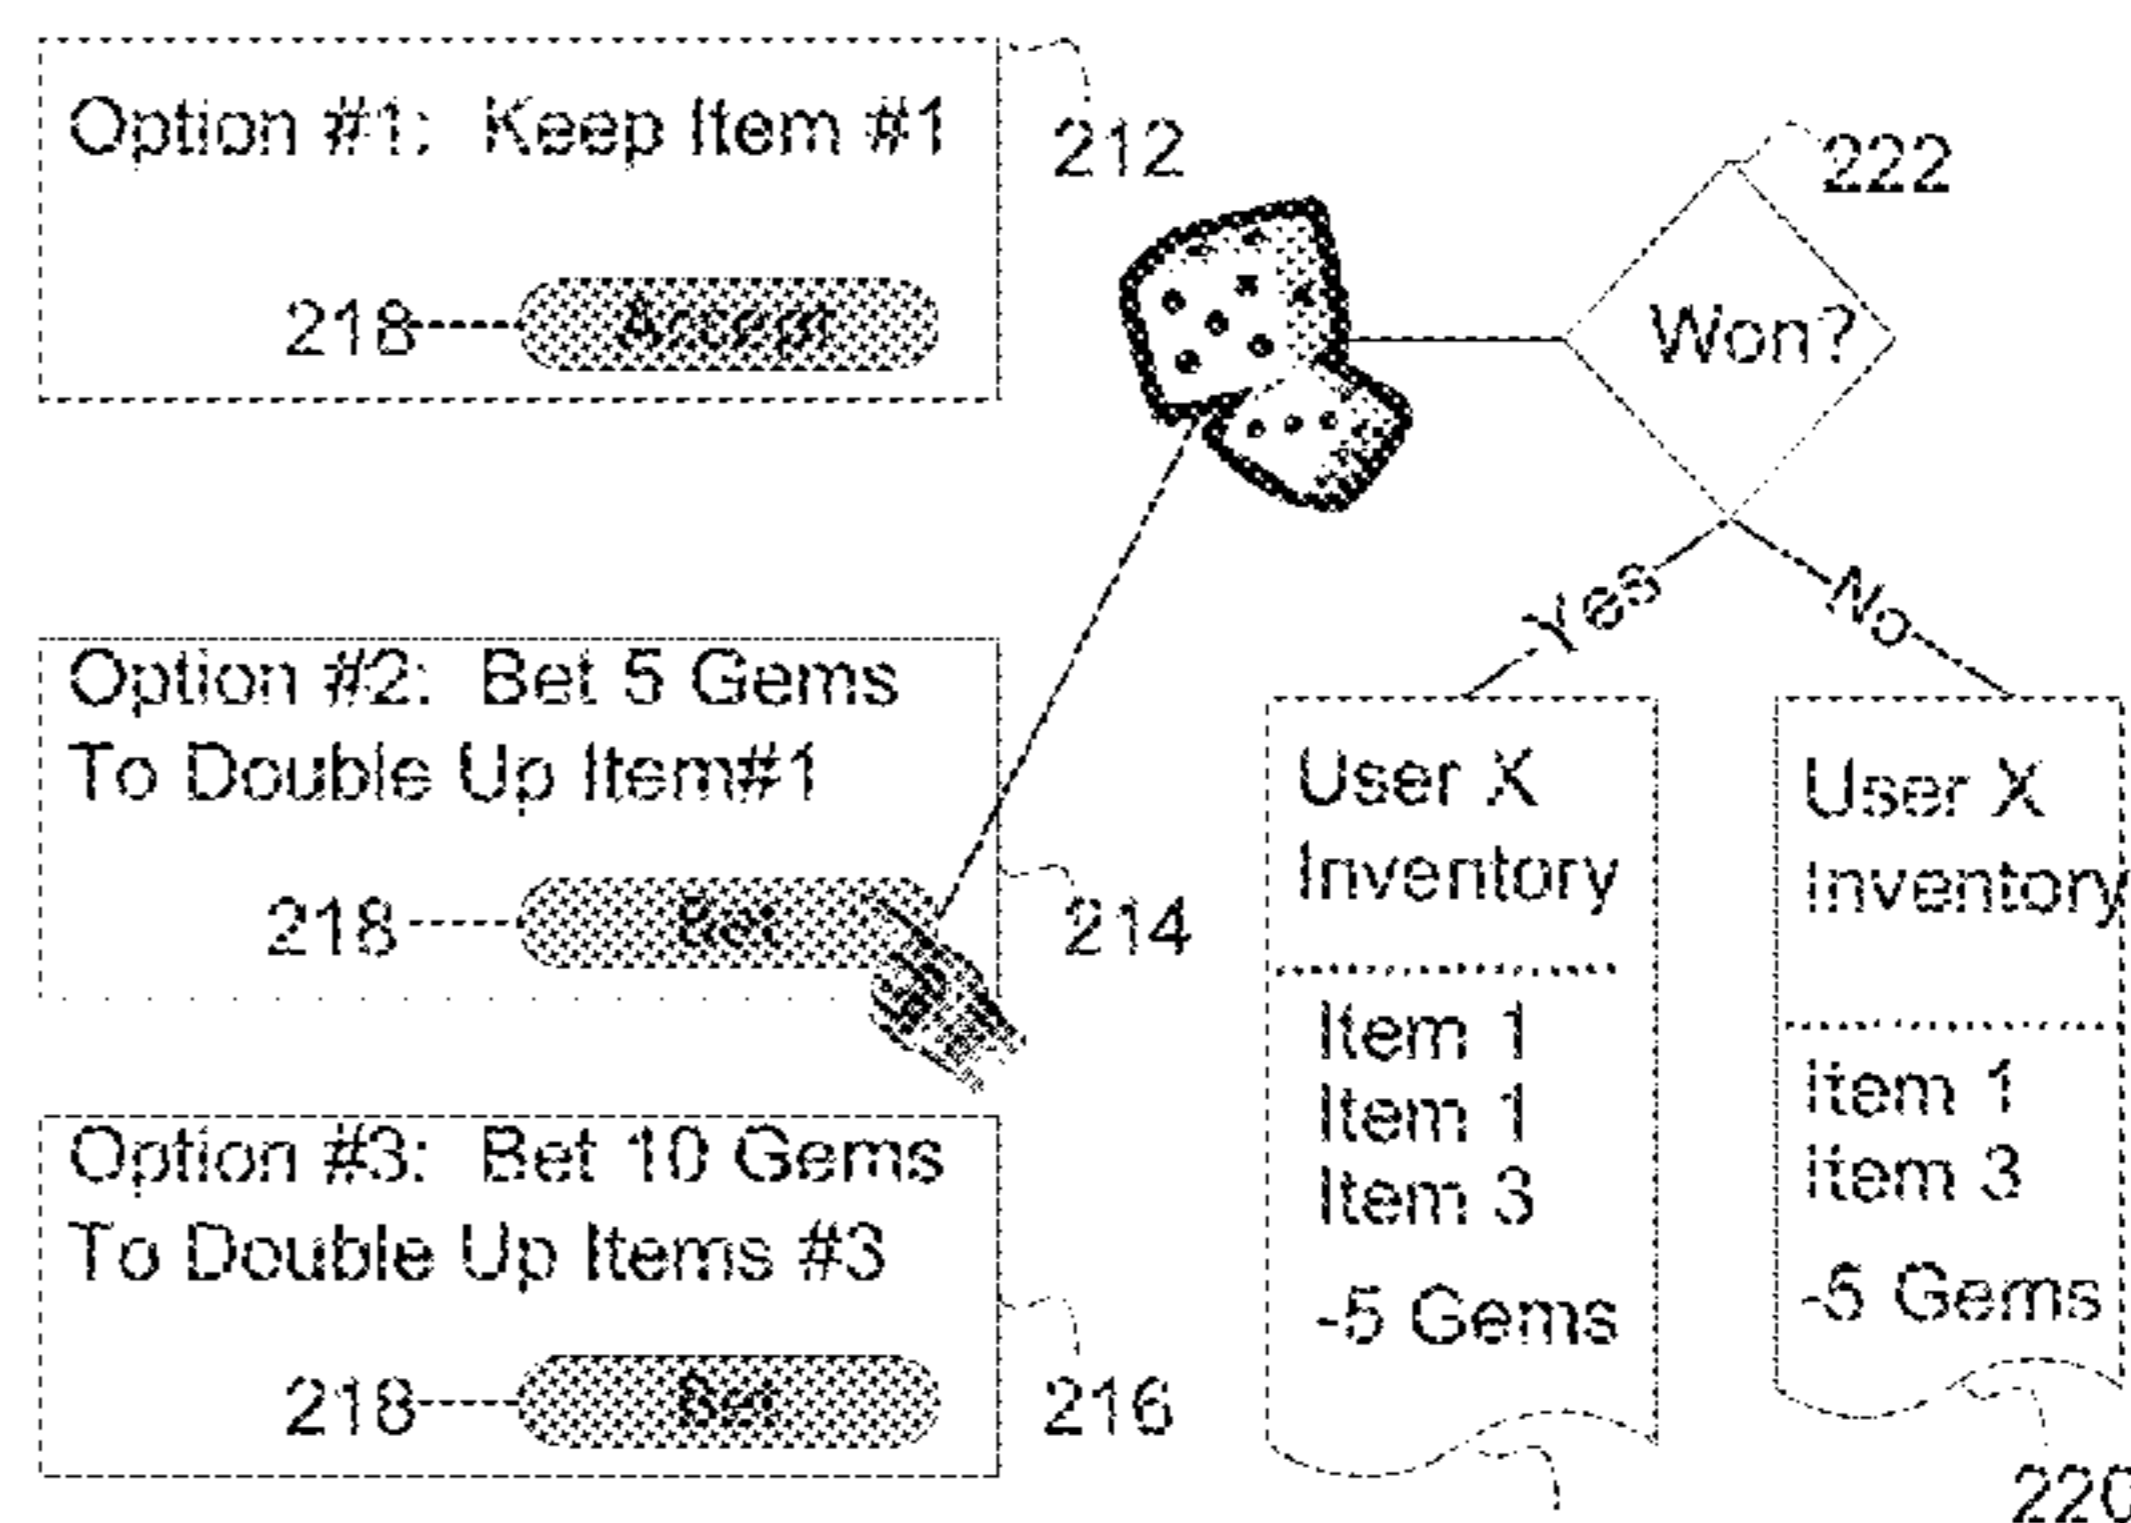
Option #1: Keep Item #1

218 Accept

212

222

Won?

Yes

No

Option #2: Bet 5 Gems To Double Up Item#1

218 Bet

214

User X Inventory

Item 1
Item 1
Item 3

-5 Gems

User X Inventory

Item 1
Item 3

-5 Gems

Option #3: Bet 10 Gems To Double Up Items #3

218 Bet

216

220